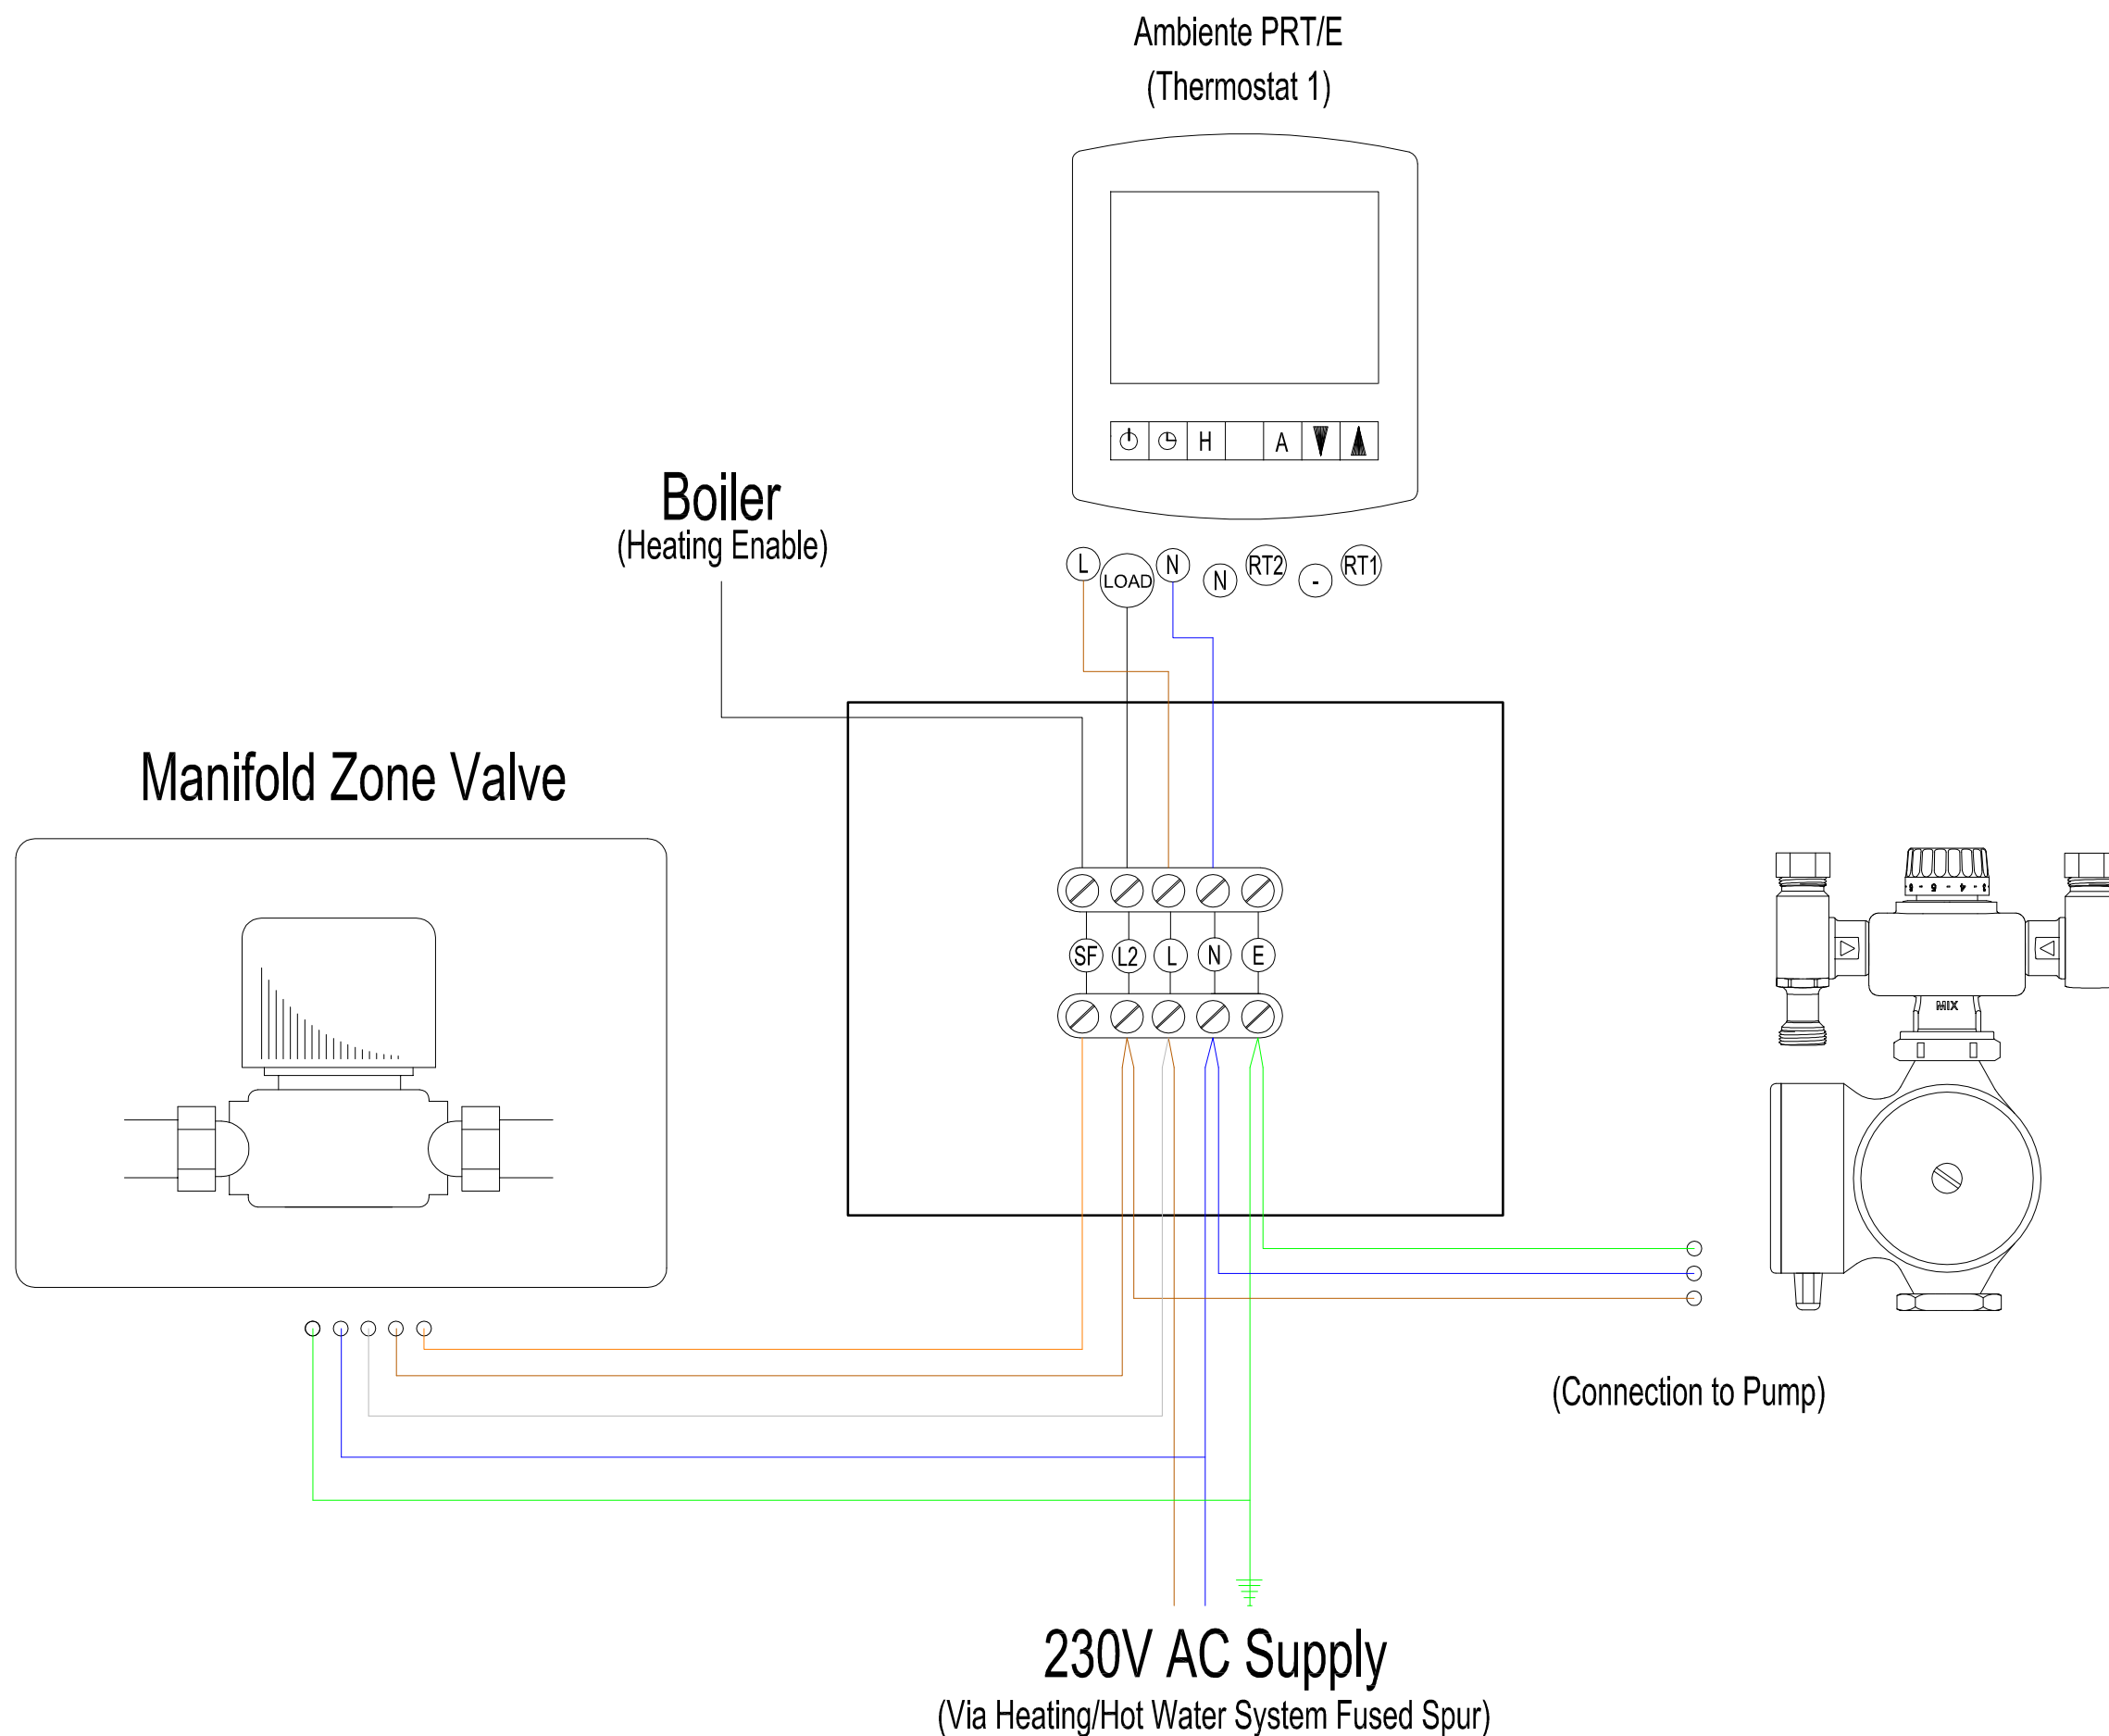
Ambiente PRT/E
(Thermostat 1)

H A

Boiler
(Heating Enable)

L LOAD N N RT2 - RT1

Manifold Zone Valve

SF L2 L N E

MIX

(Connection to Pump)

230V AC Supply
(Via Heating/Hot Water System Fused Spur)